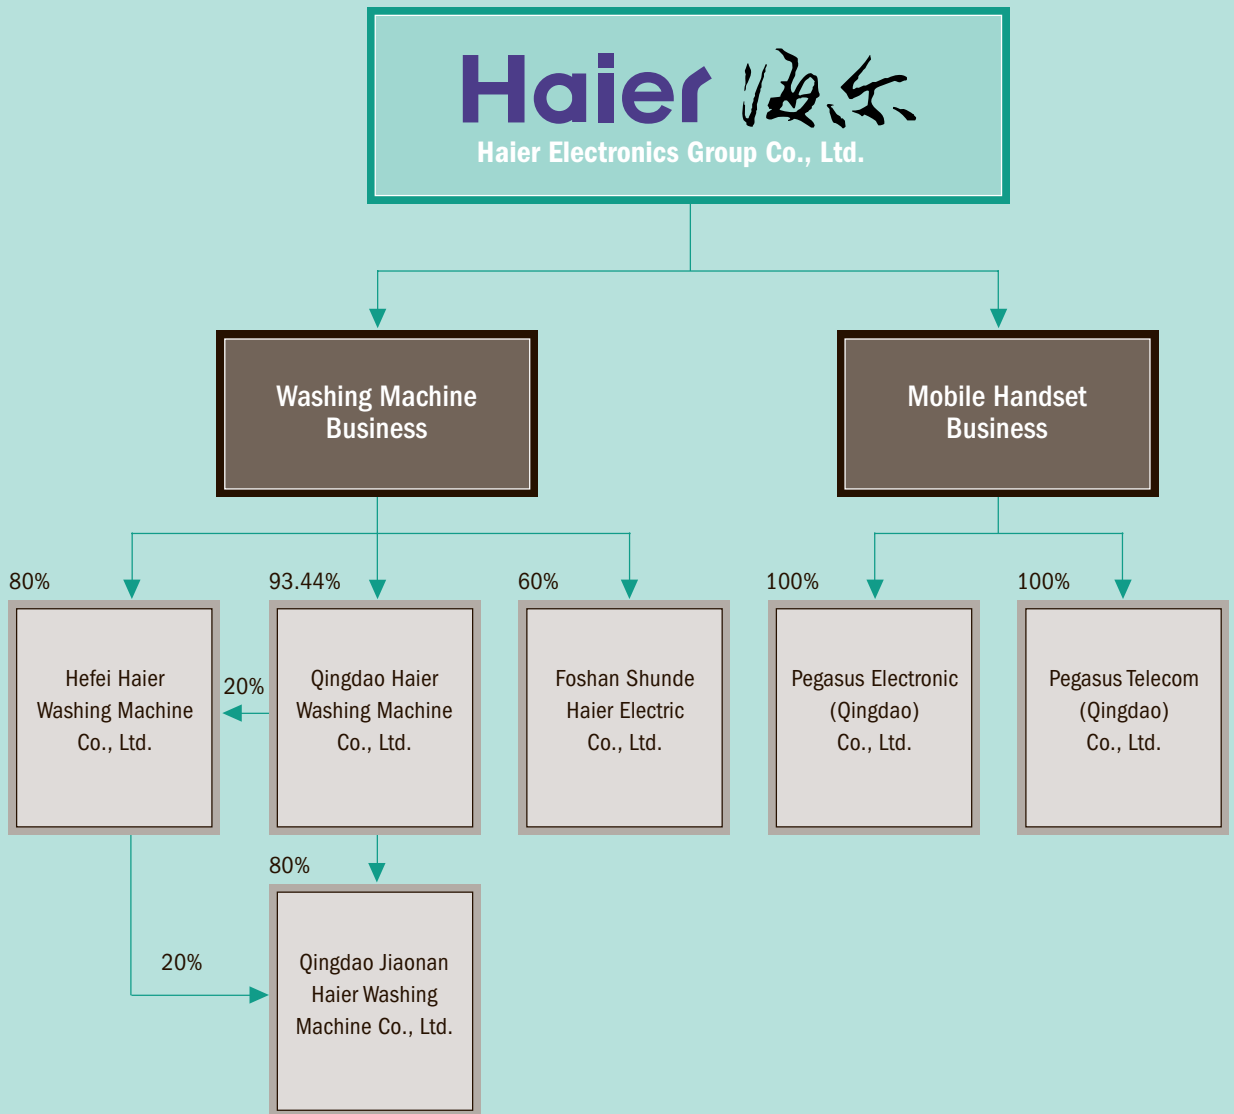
Haier 海尔
Haier Electronics Group Co., Ltd.

Washing Machine Business

Mobile Handset Business

80%

Hefei Haier Washing Machine Co., Ltd.

20%

93.44%

Qingdao Haier Washing Machine Co., Ltd.

60%

Foshan Shunde Haier Electric Co., Ltd.

100%

Pegasus Electronic (Qingdao) Co., Ltd.

100%

Pegasus Telecom (Qingdao) Co., Ltd.

80%

20%

Qingdao Jiaonan Haier Washing Machine Co., Ltd.